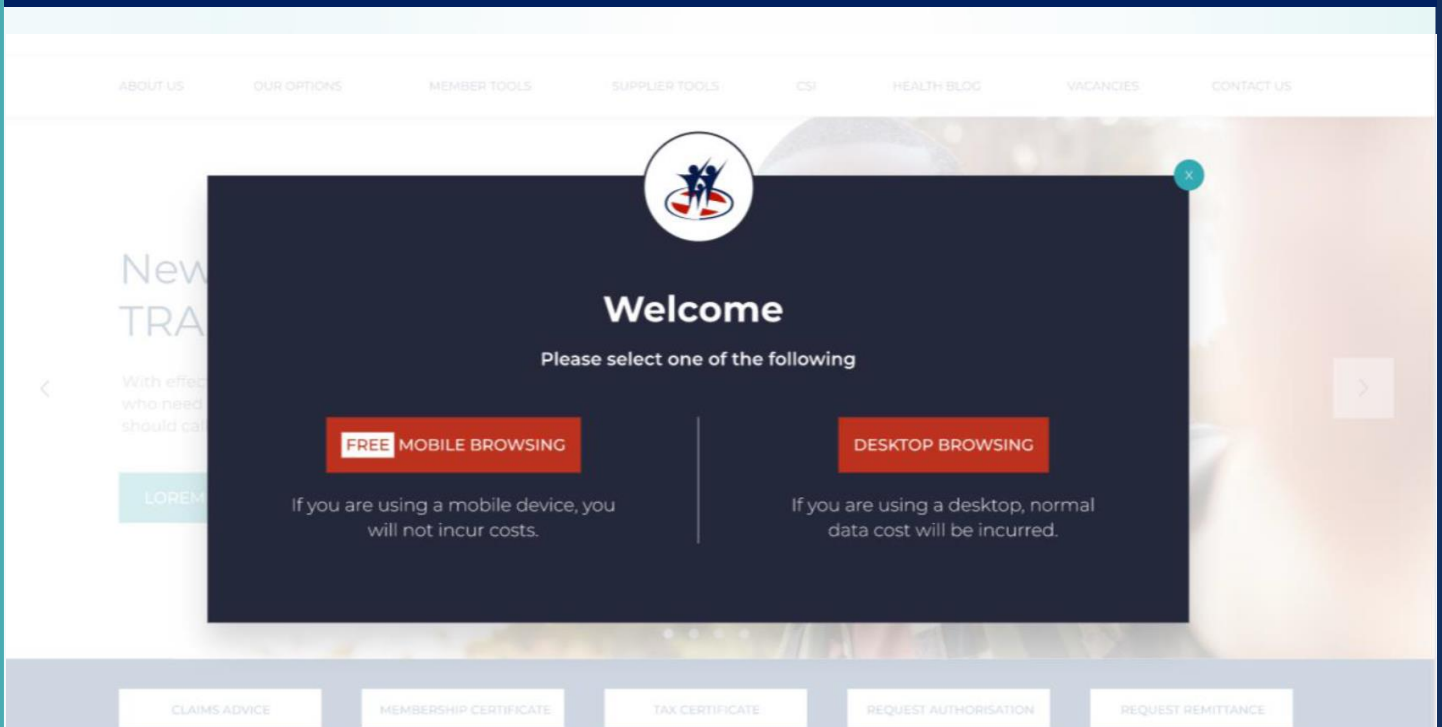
ABOUT US OUR OPTIONS MEMBER TOOLS SUPPLIER TOOLS CSI HEALTH BLOG VACANCIES CONTACT US

New
TRA

With effec
who need
should ca

LOREM

×

Welcome

Please select one of the following

FREE MOBILE BROWSING

If you are using a mobile device, you will not incur costs.

DESKTOP BROWSING

If you are using a desktop, normal data cost will be incurred.

CLAIMS ADVICE MEMBERSHIP CERTIFICATE TAX CERTIFICATE REQUEST AUTHORISATION REQUEST REMITTANCE